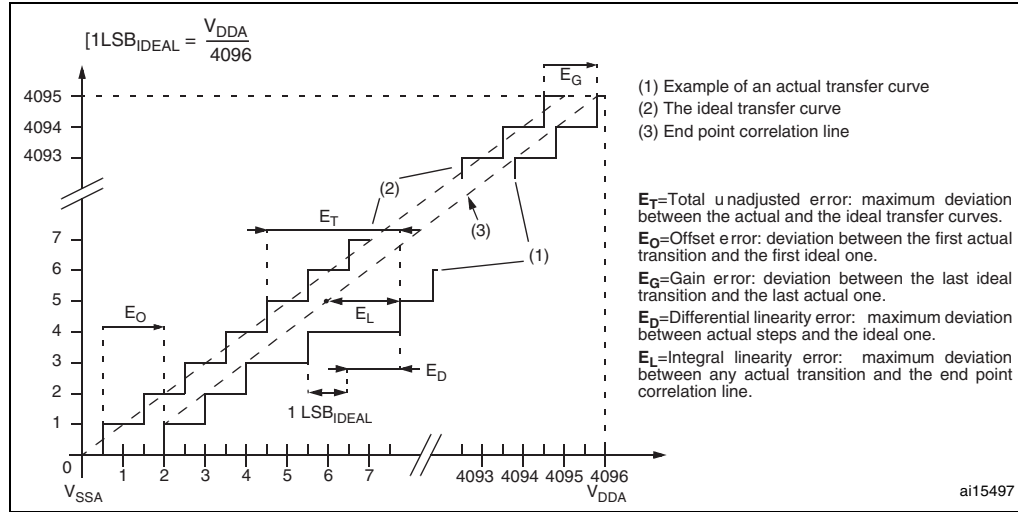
[1LSB$_{IDEAL}$ = $\frac{V_{DDA}}{4096}$

$E_G$

4095
4094
4093

(1) Example of an actual transfer curve
(2) The ideal transfer curve
(3) End point correlation line

(2)
$E_T$
(3)
(1)

7
6
5
4
3
2
1
0

$E_O$
$E_L$
$E_D$
1 LSB$_{IDEAL}$

1 2 3 4 5 6 7 4093 4094 4095 4096

$V_{SSA}$
$V_{DDA}$

$E_T$=Total u nadjusted error: maximum deviation between the actual and the ideal transfer curves.
$E_O$=Offset e rror: deviation between the first actual transition and the first ideal one.
$E_G$=Gain error: deviation between the last ideal transition and the last actual one.
$E_D$=Differential linearity error: maximum deviation between actual steps and the ideal one.
$E_L$=Integral linearity error: maximum deviation between any actual transition and the end point correlation line.

ai15497